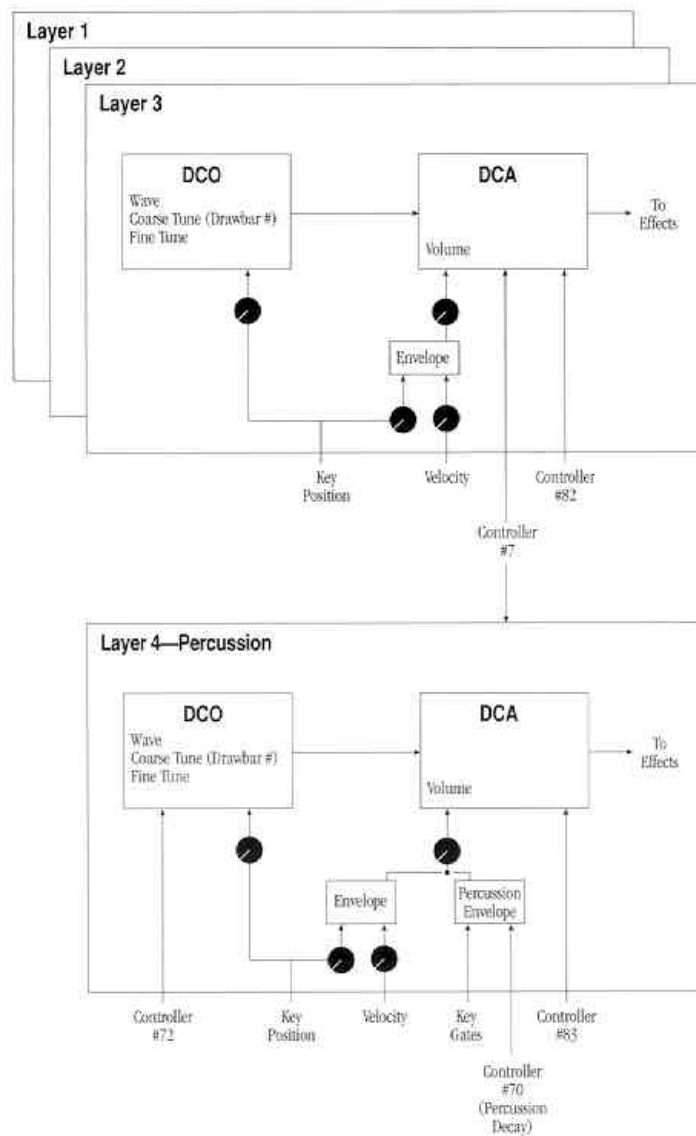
Layer 1

Layer 2

Layer 3

DCO
Wave
Coarse Tune (Drawbar #)
Fine Tune

DCA
Volume

To Effects

Envelope

Key Position

Velocity

Controller #82

Controller #7

Layer 4—Percussion

DCO
Wave
Coarse Tune (Drawbar #)
Fine Tune

DCA
Volume

To Effects

Envelope

Percussion Envelope

Controller #72

Key Position

Velocity

Key Gates

Controller #83

Controller #70 (Percussion Decay)